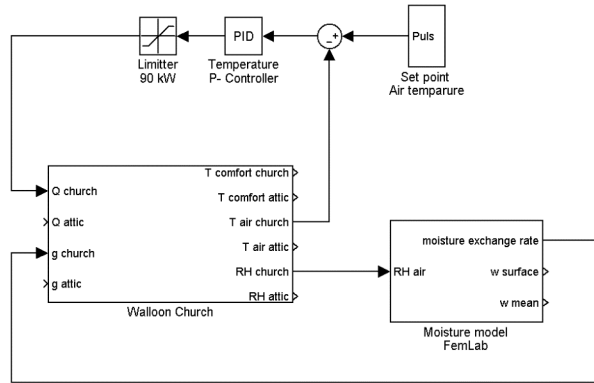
Limitter
90 kW

PID

Temperature
P- Controller

-
+

Puls

Set point
Air temparure

Q church

Q attic

g church

g attic

T comfort church

T comfort attic

T air church

T air attic

RH church

RH attic

Walloon Church

RH air

moisture exchange rate

w surface

w mean

Moisture model
FemLab